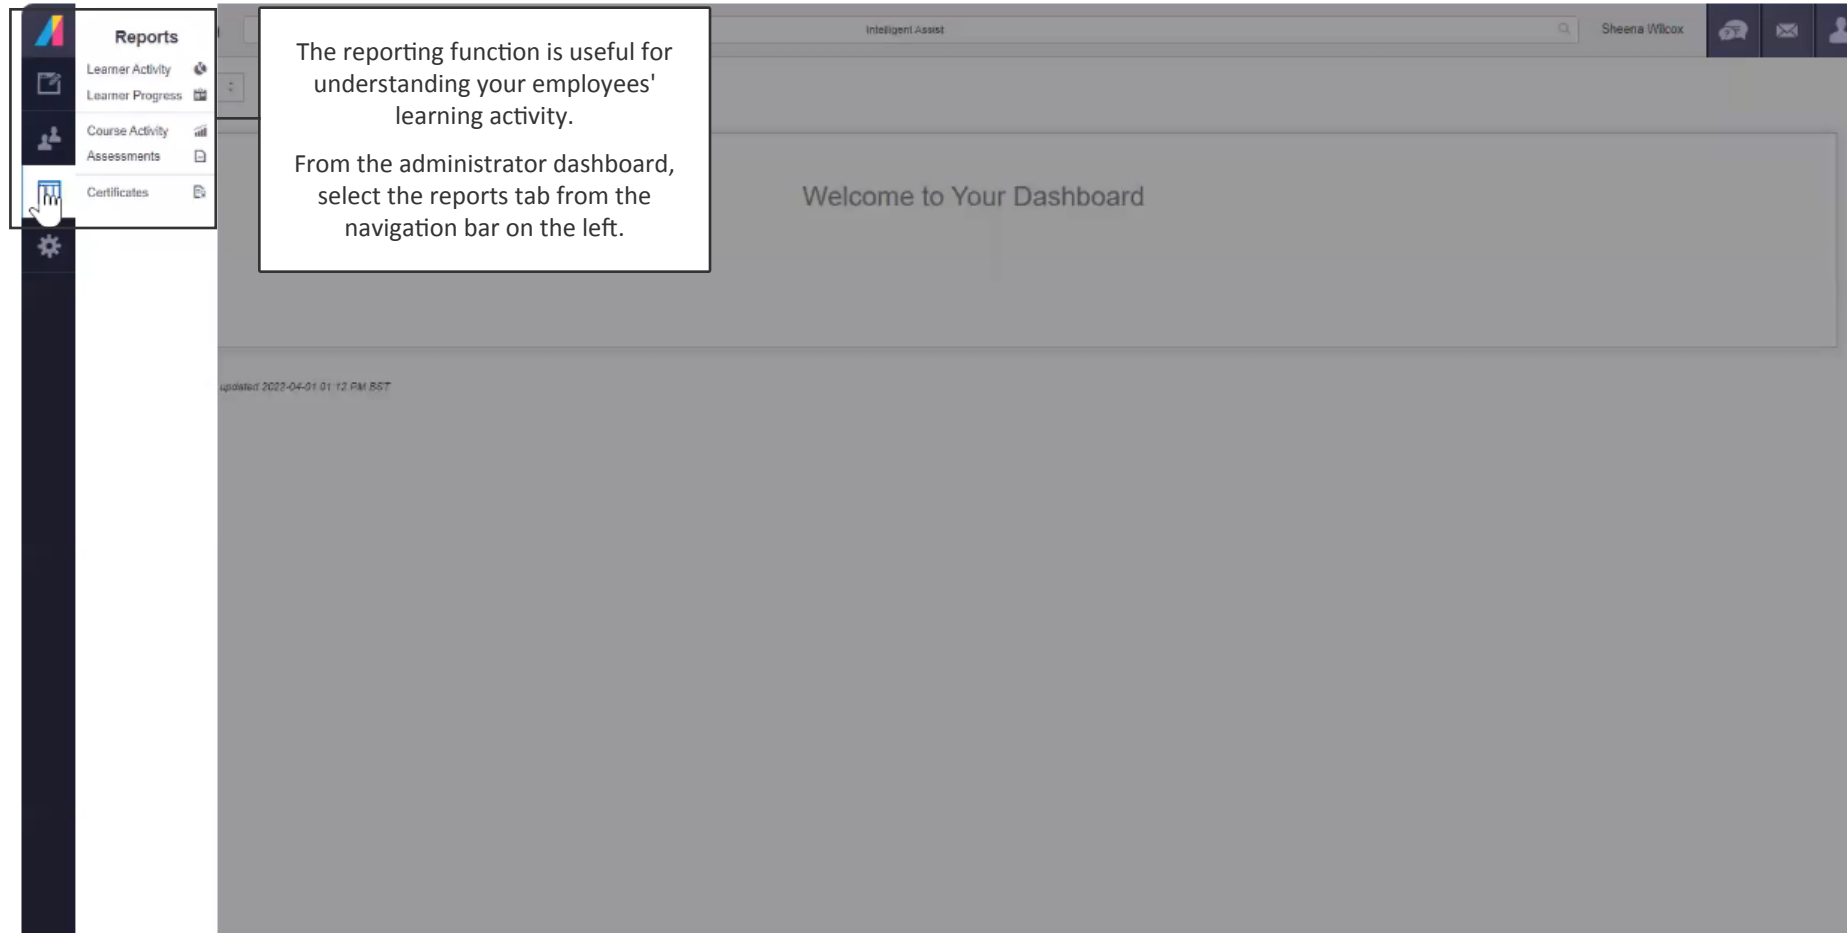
Reports
Learner Activity
Learner Progress
Course Activity
Assessments
Certificates

The reporting function is useful for understanding your employees' learning activity.

From the administrator dashboard, select the reports tab from the navigation bar on the left.

Intelligent Assist

Sheena Wilcox

Welcome to Your Dashboard

updated 2022-04-01 01:12 PM BST